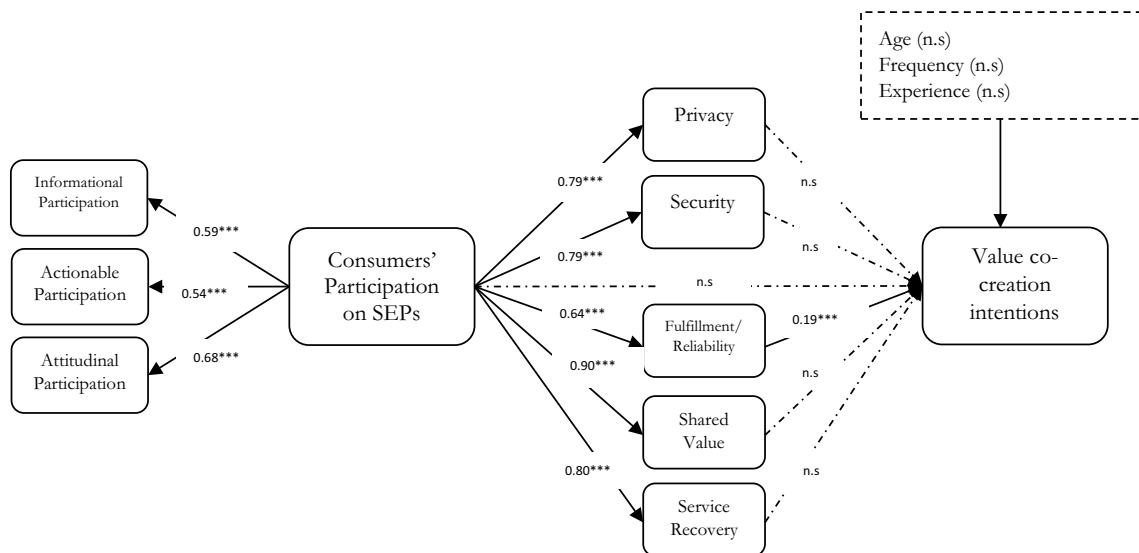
Age (n.s)
Frequency (n.s)
Experience (n.s)

Privacy

Informational Participation

0.79***

n.s

Security

0.59***

n.s

0.79***

Value co-creation intentions

Actionable Participation

0.54***

Consumers' Participation on SEPs

n.s

0.64***

Fulfillment/ Reliability

0.19***

Attitudinal Participation

0.68***

0.90***

n.s

Shared Value

0.80***

n.s

Service Recovery